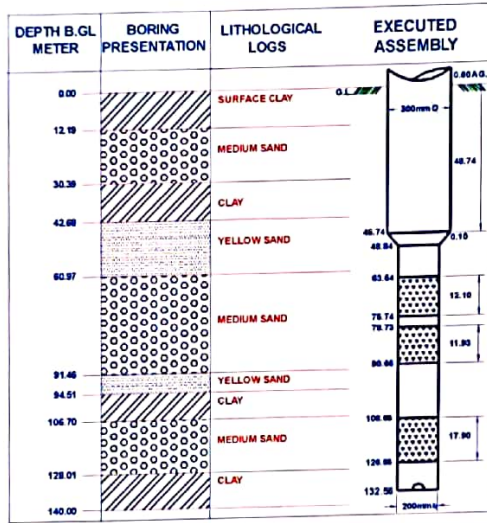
| DEPTH B.GL METER | BORING PRESENTATION | LITHOLOGICAL LOGS | EXECUTED ASSEMBLY |
|---|---|---|---|
| 0.00 | | SURFACE CLAY | |
| 12.19 | | MEDIUM SAND | |
| 30.39 | | CLAY | |
| 42.68 | | YELLOW SAND | |
| 60.97 | | MEDIUM SAND | |
| 91.46 | | YELLOW SAND | |
| 94.51 | | CLAY | |
| 106.70 | | MEDIUM SAND | |
| 128.01 | | CLAY | |
| 140.00 | | | |

G.L.

0.60 A.G.

300mm Ø

48.74

46.74

48.84

0.10

63.64

12.10

75.74

78.73

11.93

90.66

106.66

17.90

126.66

132.56

200mm Ø